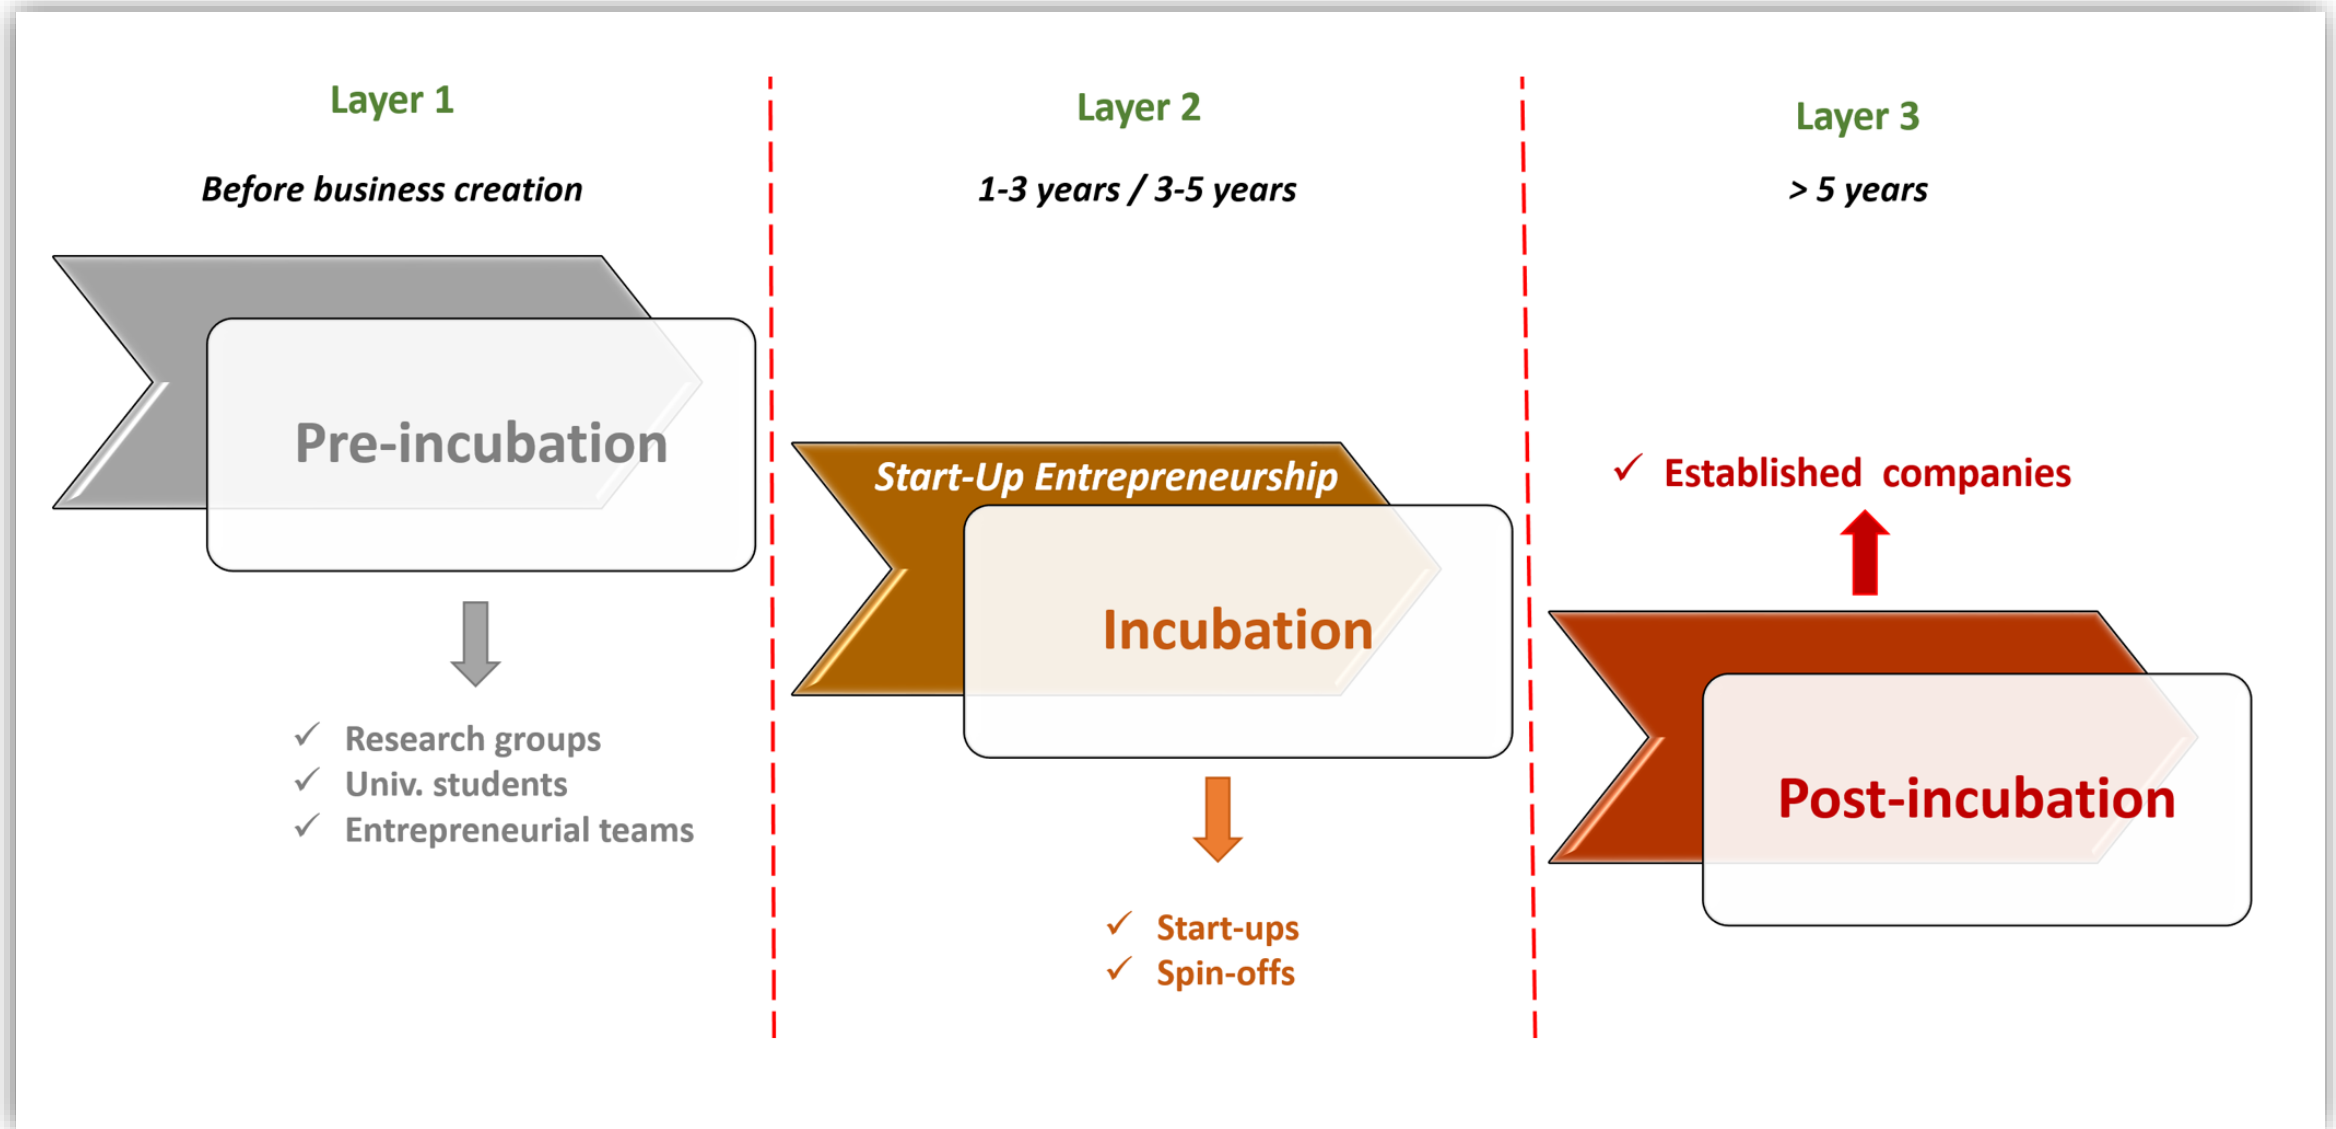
Layer 1

Before business creation

Pre-incubation

✓ Research groups
✓ Univ. students
✓ Entrepreneurial teams

Layer 2

1-3 years / 3-5 years

Start-Up Entrepreneurship

Incubation

✓ Start-ups
✓ Spin-offs

Layer 3

> 5 years

✓ Established companies

Post-incubation